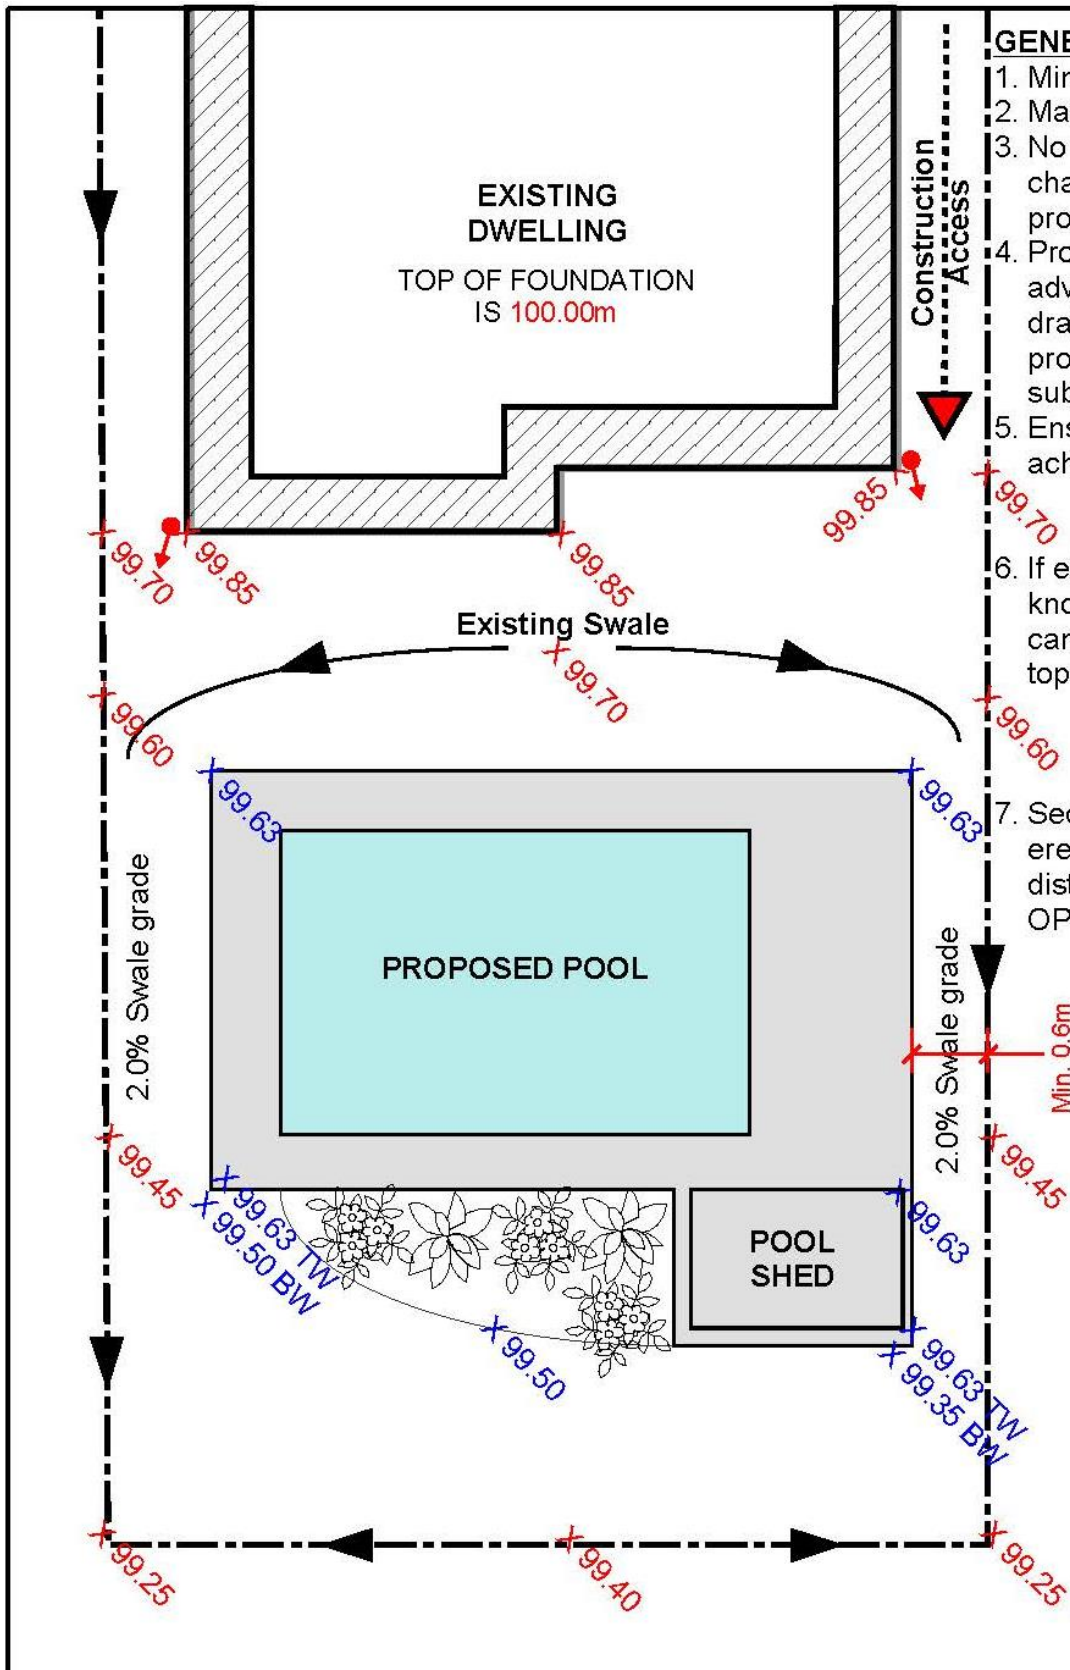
EXISTING DWELLING

TOP OF FOUNDATION IS 100.00m

Construction Access

99.70
99.85
99.85
99.85
99.70

Existing Swale

99.70

99.60
99.60

99.63
99.63

2.0% Swale grade

PROPOSED POOL

2.0% Swale grade

Min. 0.6m

99.45
99.45

99.63 TW
99.50 BW

99.63

POOL SHED

99.50

99.63 TW
99.35 BW

99.25
99.40
99.25

GENE
1. Mir
2. Ma
3. No cha pro
4. Pro adv dra pro sub
5. Ens ach
6. If e kno car top
7. Sec ere dist OP